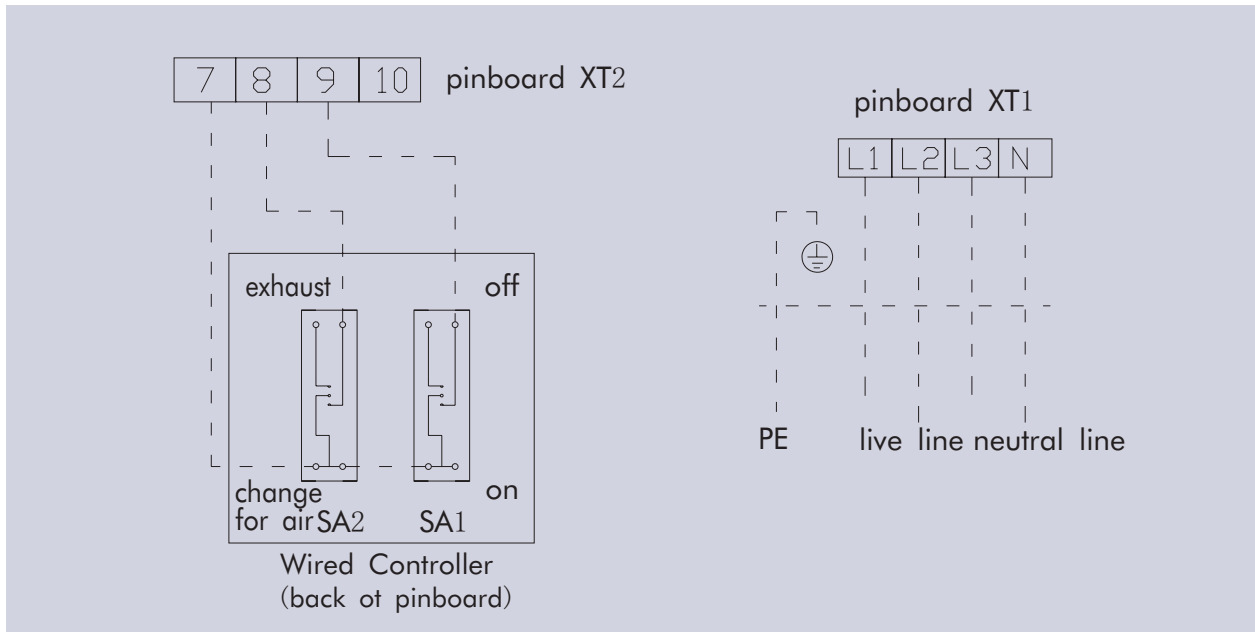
| 7 | 8 | 9 | 10 |
|---|---|---|---|

pinboard XT2

exhaust

off

change for air SA2

SA1

on

Wired Controller (back ot pinboard)

pinboard XT1

| L1 | L2 | L3 | N |
|---|---|---|---|

PE

live line neutral line